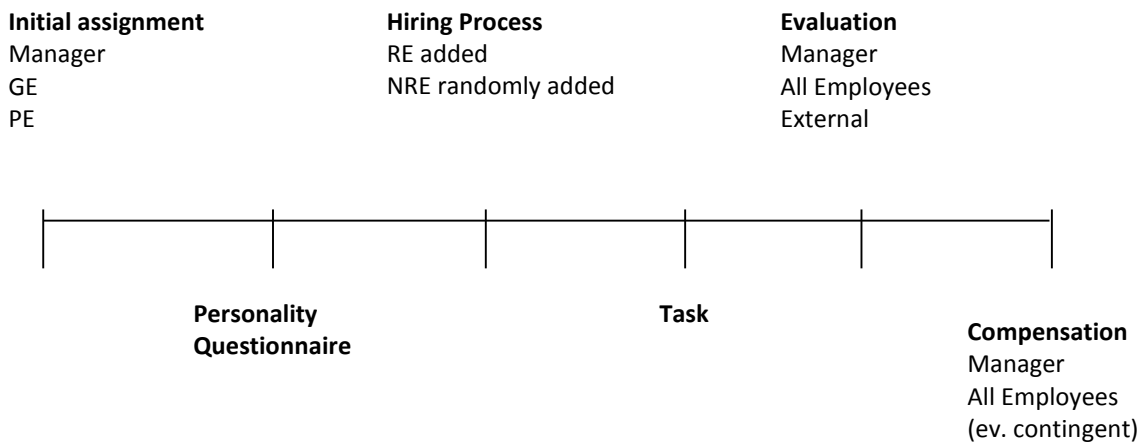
**Initial assignment**
Manager
GE
PE

**Hiring Process**
RE added
NRE randomly added

**Evaluation**
Manager
All Employees
External

**Personality Questionnaire**

**Task**

**Compensation**
Manager
All Employees
(ev. contingent)